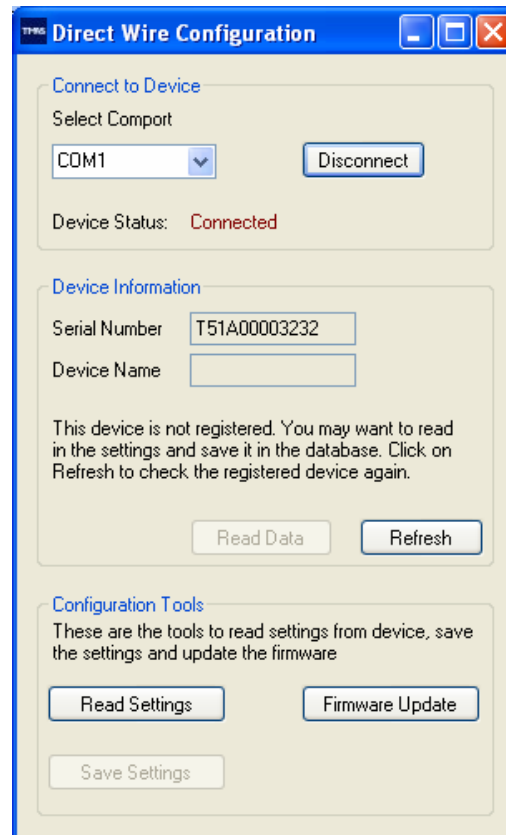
TMS Direct Wire Configuration

Connect to Device
Select Comport
COM1
Disconnect
Device Status: Connected

Device Information
Serial Number T51A00003232
Device Name

This device is not registered. You may want to read in the settings and save it in the database. Click on Refresh to check the registered device again.

Read Data
Refresh

Configuration Tools
These are the tools to read settings from device, save the settings and update the firmware

Read Settings
Firmware Update
Save Settings